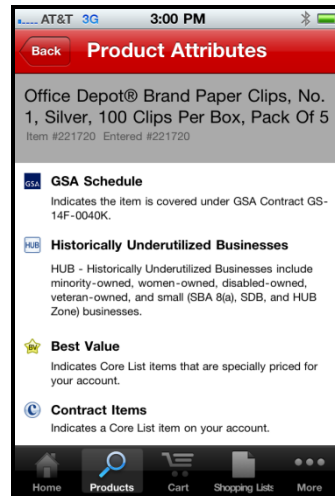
AT&T 3G 3:00 PM

Back Product Attributes

Office Depot® Brand Paper Clips, No. 1, Silver, 100 Clips Per Box, Pack Of 5

Item #221720 Entered #221720

GSA GSA Schedule

Indicates the item is covered under GSA Contract GS-14F-0040K.

HUB Historically Underutilized Businesses

HUB - Historically Underutilized Businesses include minority-owned, women-owned, disabled-owned, veteran-owned, and small (SBA 8(a), SDB, and HUB Zone) businesses.

BV Best Value

Indicates Core List items that are specially priced for your account.

C Contract Items

Indicates a Core List item on your account.

Home Products Cart Shopping Lists More